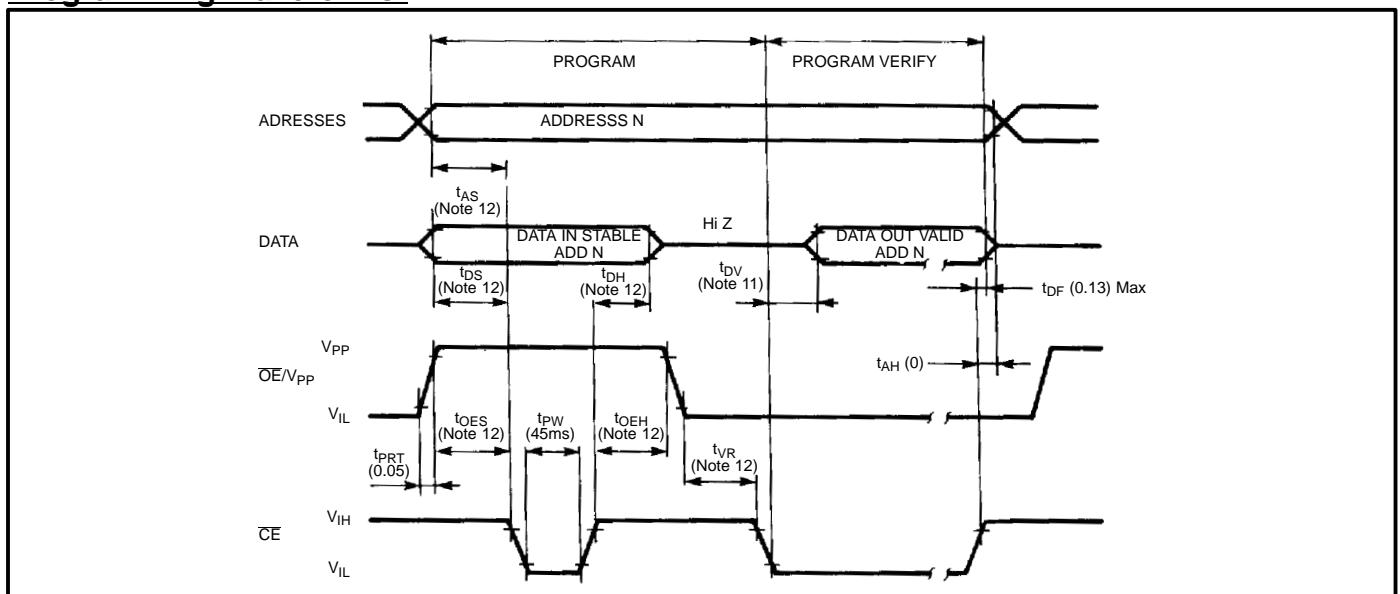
PROGRAM

PROGRAM VERIFY

ADRESSES

ADDRESSS N

$t_{AS}$ (Note 12)

Hi Z

DATA

DATA IN STABLE ADD N

DATA OUT VALID ADD N

$t_{DS}$ (Note 12)

$t_{DH}$ (Note 12)

$t_{DV}$ (Note 11)

$t_{DF}$ (0.13) Max

$V_{PP}$

$\overline{OE}/V_{PP}$

$t_{AH}$ (0)

$V_{IL}$

$t_{OES}$ (Note 12)

$t_{PW}$ (45ms)

$t_{OEH}$ (Note 12)

$t_{PRT}$ (0.05)

$t_{VR}$ (Note 12)

$V_{IH}$

$\overline{CE}$

$V_{IL}$